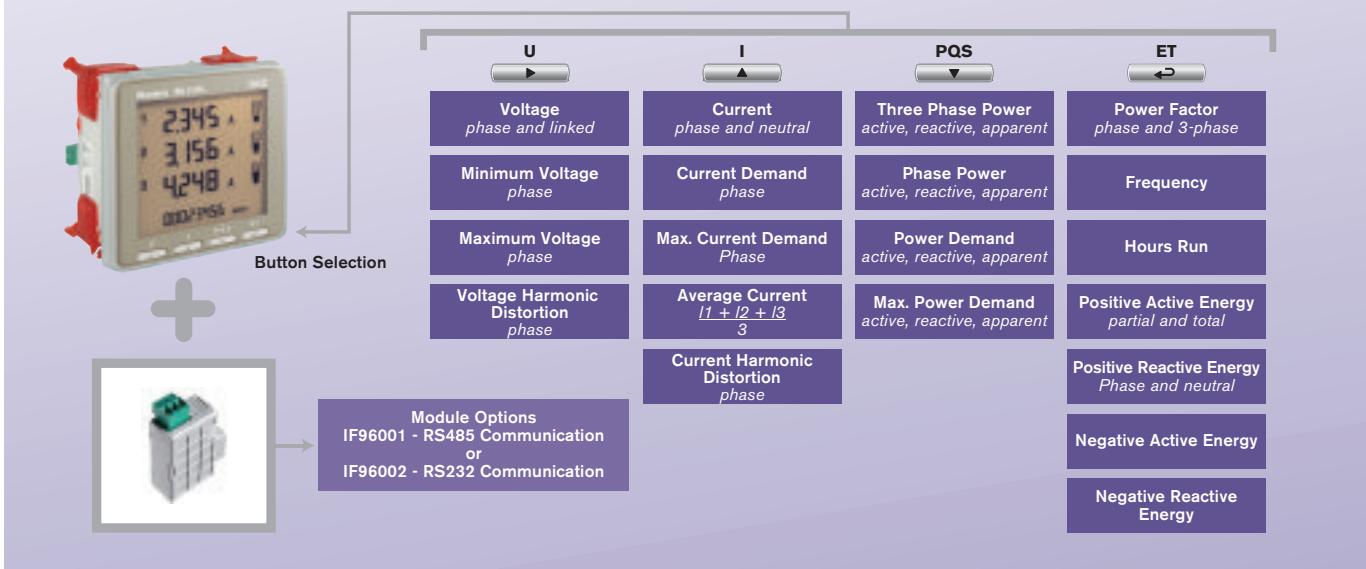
2.345
3.156
4.248
0002/3456

Button Selection

U

I

PQS

ET

Voltage
phase and linked

Minimum Voltage
phase

Maximum Voltage
phase

Voltage Harmonic Distortion
phase

Current
phase and neutral

Current Demand
phase

Max. Current Demand
Phase

Average Current
$\frac{I1 + I2 + I3}{3}$

Current Harmonic Distortion
phase

Three Phase Power
active, reactive, apparent

Phase Power
active, reactive, apparent

Power Demand
active, reactive, apparent

Max. Power Demand
active, reactive, apparent

Power Factor
phase and 3-phase

Frequency

Hours Run

Positive Active Energy
partial and total

Positive Reactive Energy
Phase and neutral

Negative Active Energy

Negative Reactive Energy

Module Options
IF96001 - RS485 Communication
or
IF96002 - RS232 Communication